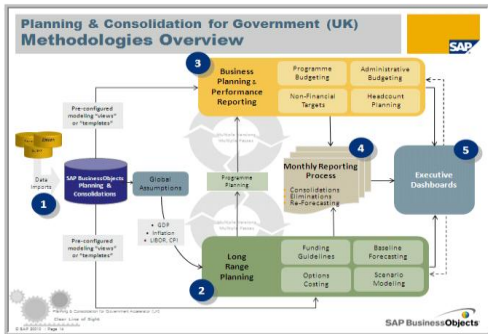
Planning & Consolidation for Government (UK)
Methodologies Overview

SAP

3
Business Planning & Performance Reporting
Programme Budgeting
Administrative Budgeting
Non-Financial Targets
Headcount Planning

Pre-configured modeling "views" or "templates"

Data Imports

1
SAP BusinessObjects Planning & Consolidations

Global Assumptions

Programme Planning

• GDP
• Inflation
• LIBOR, CPI

Pre-configured modeling "views" or "templates"

4
Monthly Reporting Process
Consolidations
Eliminations
Re-Forecasting

5
Executive Dashboards

2
Long Range Planning
Funding Guidelines
Baseline Forecasting
Options Costing
Scenario Modeling

Planning & Consolidation for Government Accelerator (UK)
Clear Line of Sight

© SAP 2010 / Page 14

SAP BusinessObjects